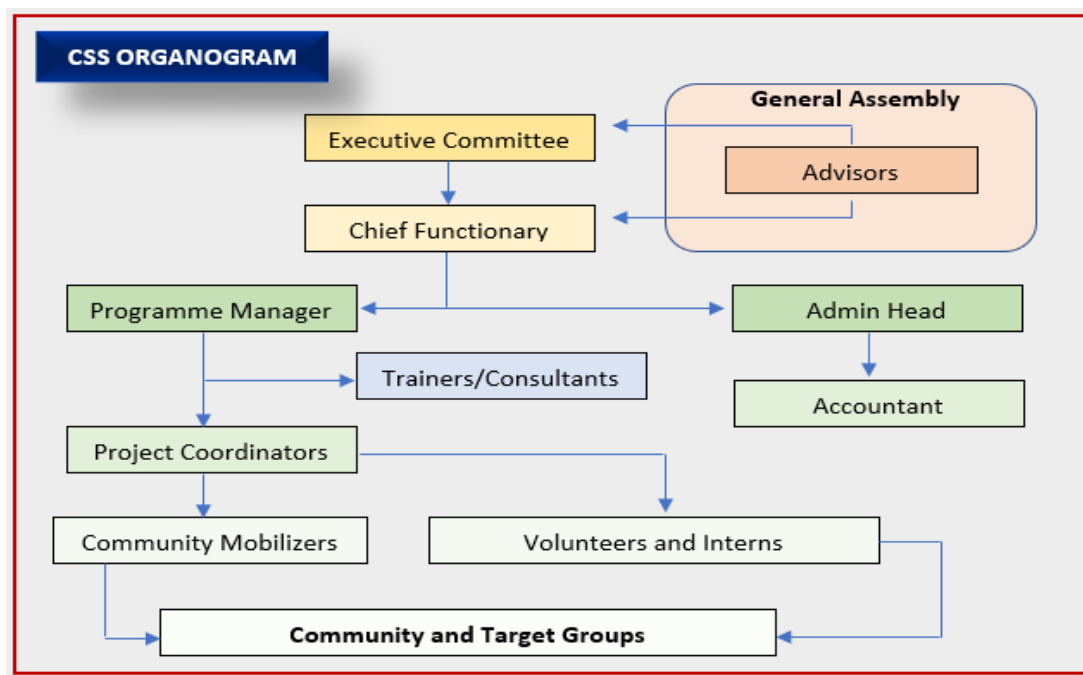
CSS ORGANOGRAM

General Assembly

Advisors

Executive Committee

Chief Functionary

Programme Manager

Admin Head

Trainers/Consultants

Accountant

Project Coordinators

Community Mobilizers

Volunteers and Interns

Community and Target Groups